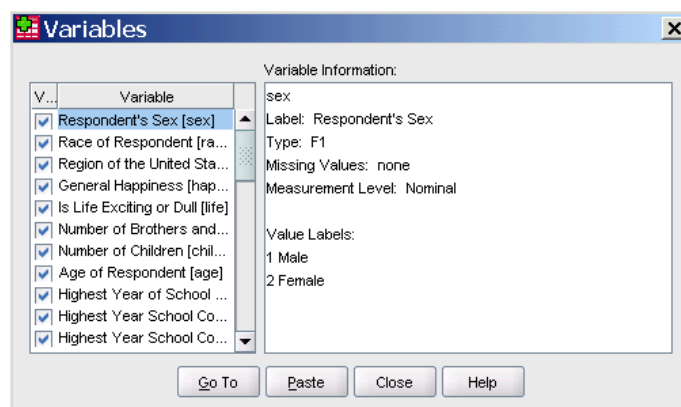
Variables

Variable Information:

| V... | Variable |
|---|---|
| ☑ | Respondent's Sex [sex] |
| ☑ | Race of Respondent [ra... |
| ☑ | Region of the United Sta... |
| ☑ | General Happiness [hap... |
| ☑ | Is Life Exciting or Dull [life] |
| ☑ | Number of Brothers and... |
| ☑ | Number of Children [chil... |
| ☑ | Age of Respondent [age] |
| ☑ | Highest Year of School ... |
| ☑ | Highest Year School Co... |
| ☑ | Highest Year School Co... |

sex
Label: Respondent's Sex
Type: F1
Missing Values: none
Measurement Level: Nominal

Value Labels:
1 Male
2 Female

Go To
Paste
Close
Help